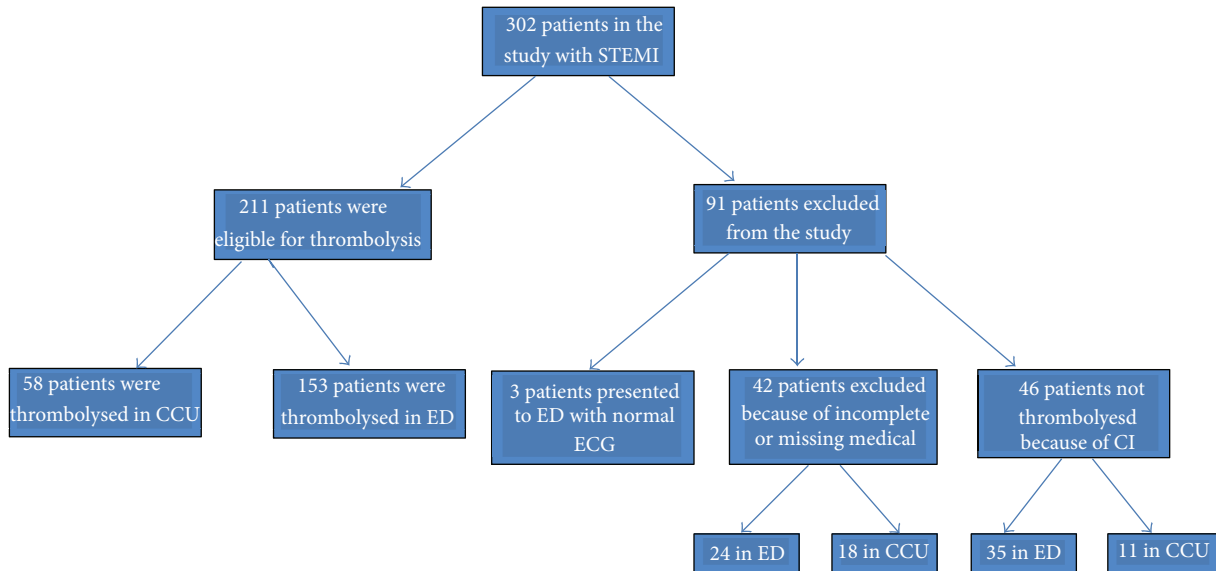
302 patients in the study with STEMI

211 patients were eligible for thrombolysis

91 patients excluded from the study

58 patients were thrombolysed in CCU

153 patients were thrombolysed in ED

3 patients presented to ED with normal ECG

42 patients excluded because of incomplete or missing medical

46 patients not thrombolyesd because of CI

24 in ED

18 in CCU

35 in ED

11 in CCU